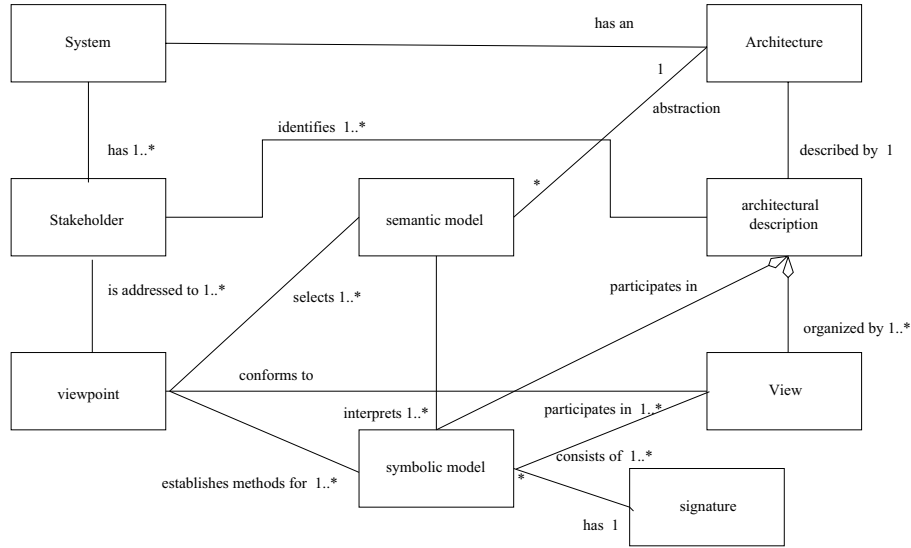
System

has an

Architecture

1

abstraction

has 1..*

identifies 1..*

described by 1

*

Stakeholder

semantic model

architectural description

is addressed to 1..*

selects 1..*

participates in

organized by 1..*

viewpoint

conforms to

View

interprets 1..*

participates in 1..*

consists of 1..*

establishes methods for 1..*

symbolic model

*

signature

has 1